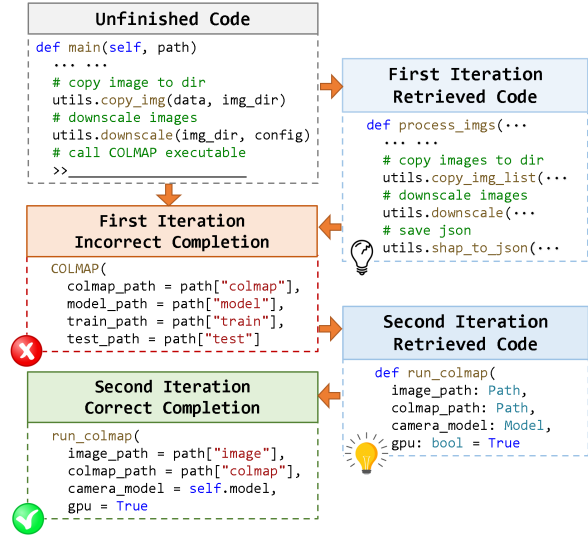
Unfinished Code

def main(self, path)
  ··· ···
  # copy image to dir
  utils.copy_img(data, img_dir)
  # downscale images
  utils.downscale(img_dir, config)
  # call COLMAP executable
  >>____________________

First Iteration
Retrieved Code

def process_imgs(···
  ··· ···
  # copy images to dir
  utils.copy_img_list(···
  # downscale images
  utils.downscale(···
  # save json
  utils.shap_to_json(···

First Iteration
Incorrect Completion

COLMAP(
  colmap_path = path["colmap"],
  model_path = path["model"],
  train_path = path["train"],
  test_path = path["test"]

Second Iteration
Retrieved Code

def run_colmap(
  image_path: Path,
  colmap_path: Path,
  camera_model: Model,
  gpu: bool = True

Second Iteration
Correct Completion

run_colmap(
  image_path = path["image"],
  colmap_path = path["colmap"],
  camera_model = self.model,
  gpu = True